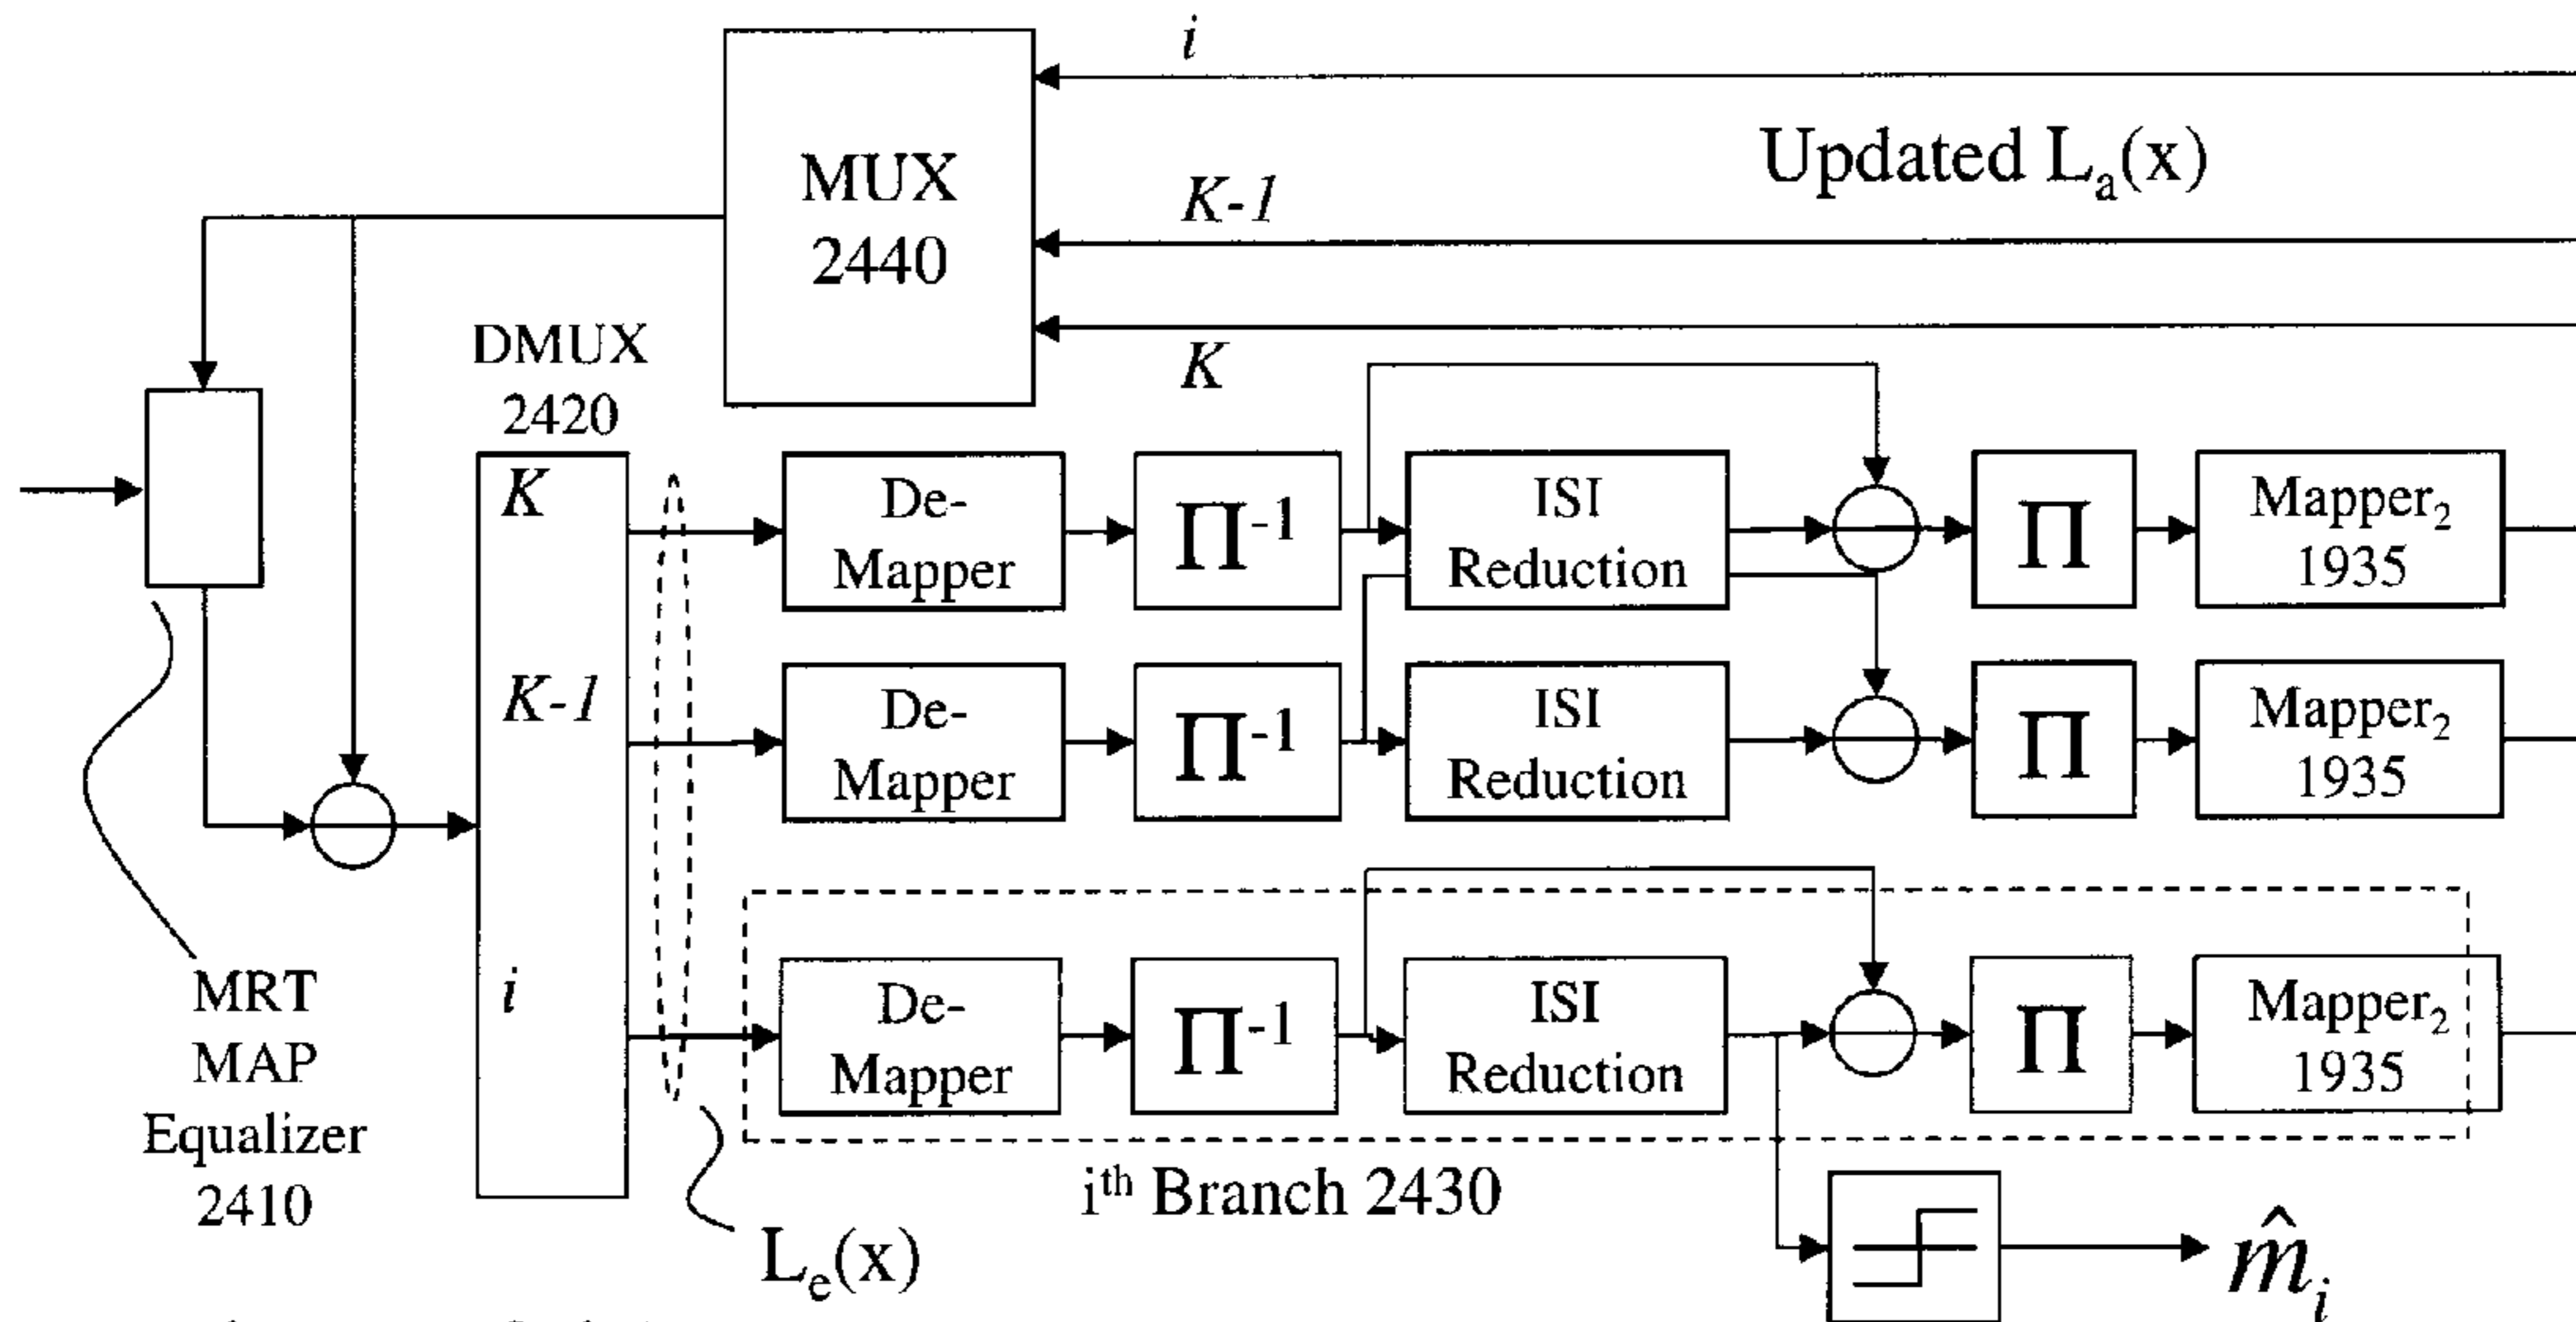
i

MUX 2440

Updated $L_a(x)$

K-1

K

DMUX 2420

K

K-1

i

De-Mapper

$\Pi^{-1}$

ISI Reduction

$\Pi$

Mapper$_2$ 1935

De-Mapper

$\Pi^{-1}$

ISI Reduction

$\Pi$

Mapper$_2$ 1935

De-Mapper

$\Pi^{-1}$

ISI Reduction

$\Pi$

Mapper$_2$ 1935

MRT MAP Equalizer 2410

i$^{th}$ Branch 2430

$L_e(x)$

$\hat{m}_i$